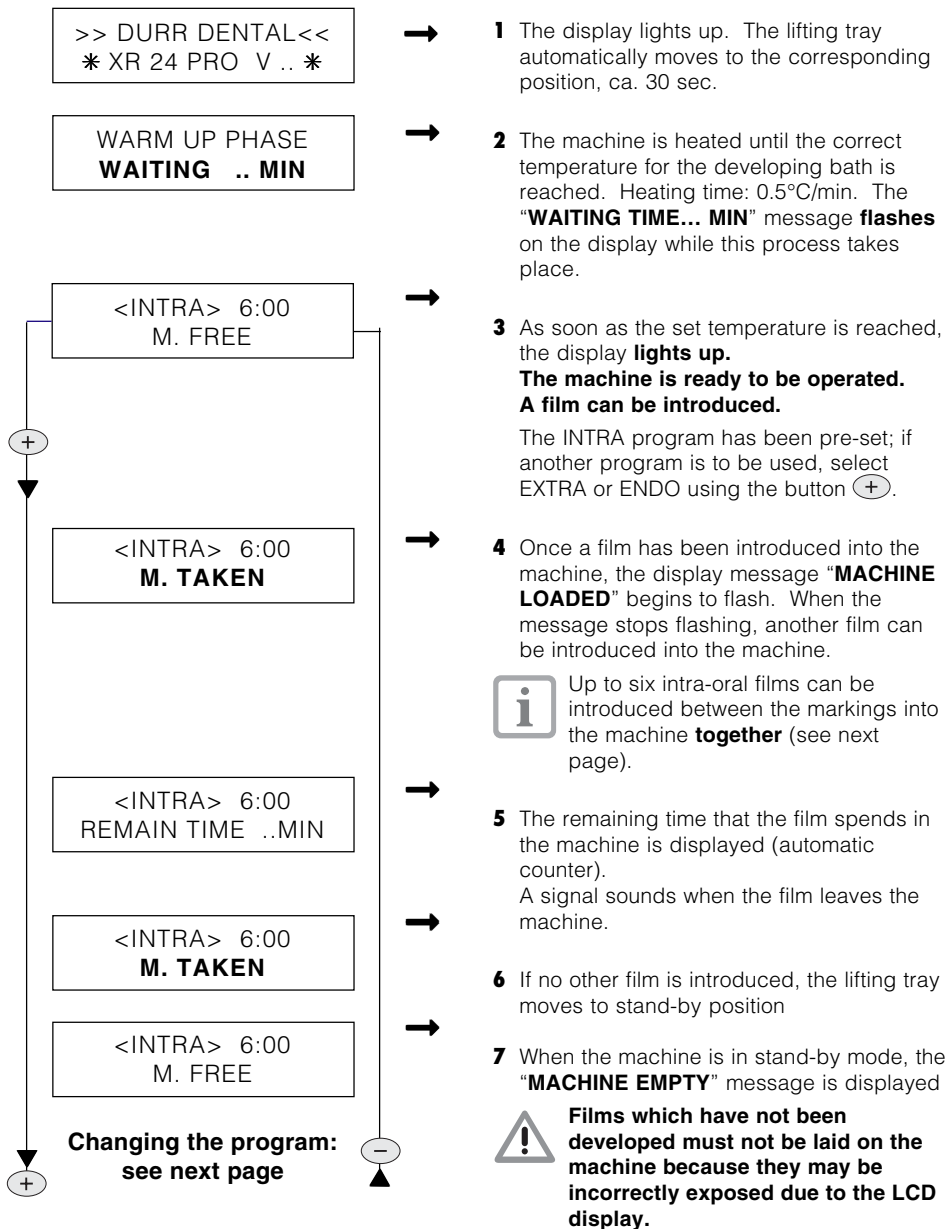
>> DURR DENTAL<<
* XR 24 PRO V .. *

1 The display lights up. The lifting tray automatically moves to the corresponding position, ca. 30 sec.

WARM UP PHASE
**WAITING .. MIN**

2 The machine is heated until the correct temperature for the developing bath is reached. Heating time: 0.5°C/min. The "**WAITING TIME… MIN**" message **flashes** on the display while this process takes place.

<INTRA> 6:00
M. FREE

+

3 As soon as the set temperature is reached, the display **lights up.**
**The machine is ready to be operated.**
**A film can be introduced.**

The INTRA program has been pre-set; if another program is to be used, select EXTRA or ENDO using the button +.

<INTRA> 6:00
**M. TAKEN**

4 Once a film has been introduced into the machine, the display message "**MACHINE LOADED**" begins to flash. When the message stops flashing, another film can be introduced into the machine.

Up to six intra-oral films can be introduced between the markings into the machine **together** (see next page).

<INTRA> 6:00
REMAIN TIME ..MIN

5 The remaining time that the film spends in the machine is displayed (automatic counter).
A signal sounds when the film leaves the machine.

<INTRA> 6:00
**M. TAKEN**

6 If no other film is introduced, the lifting tray moves to stand-by position

<INTRA> 6:00
M. FREE

7 When the machine is in stand-by mode, the "**MACHINE EMPTY**" message is displayed

**Changing the program: see next page**

+

–

**Films which have not been developed must not be laid on the machine because they may be incorrectly exposed due to the LCD display.**